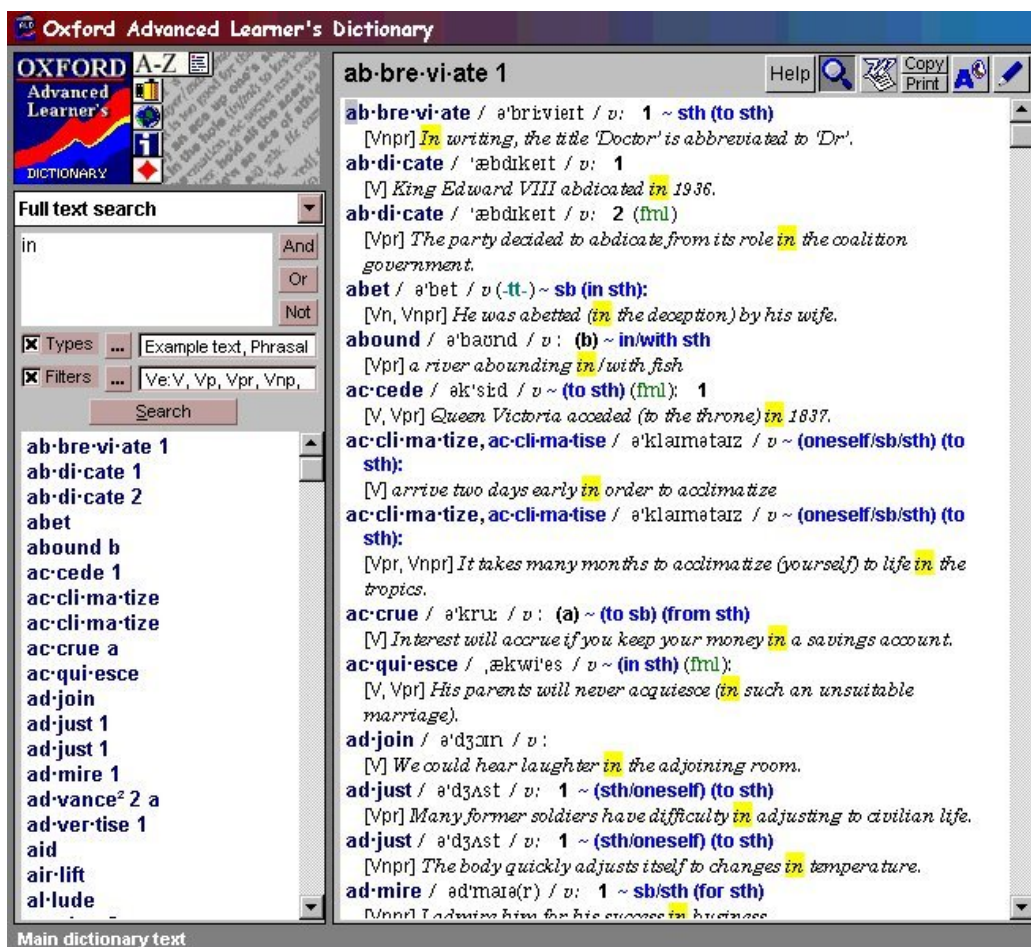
Oxford Advanced Learner's Dictionary

OXFORD A-Z
Advanced Learner's
DICTIONARY

Full text search

in

And
Or
Not

Types ... Example text, Phrasal
Filters ... Ve:V, Vp, Vpr, Vnp,

Search

ab·bre·vi·ate 1
ab·di·cate 1
ab·di·cate 2
abet
abound b
ac·cede 1
ac·cli·ma·tize
ac·cli·ma·tize
ac·crue a
ac·qui·esce
ad·join
ad·just 1
ad·just 1
ad·mire 1
ad·vance² 2 a
ad·ver·tise 1
aid
air·lift
al·lude

ab·bre·vi·ate 1

Help Copy Print

ab·bre·vi·ate / əˈbriːvieɪt / v: 1 ~ sth (to sth)
[Vnpr] In writing, the title 'Doctor' is abbreviated to 'Dr'.
ab·di·cate / ˈæbdɪkeɪt / v: 1
[V] King Edward VIII abdicated in 1936.
ab·di·cate / ˈæbdɪkeɪt / v: 2 (fml)
[Vpr] The party decided to abdicate from its role in the coalition government.
abet / əˈbet / v (-tt-) ~ sb (in sth):
[Vn, Vnpr] He was abetted (in the deception) by his wife.
abound / əˈbaʊnd / v: (b) ~ in/with sth
[Vpr] a river abounding in/with fish
ac·cede / əkˈsiːd / v ~ (to sth) (fml): 1
[V, Vpr] Queen Victoria acceded (to the throne) in 1837.
ac·cli·ma·tize, ac·cli·ma·tise / əˈklaɪmətaɪz / v ~ (oneself/sb/sth) (to sth):
[V] arrive two days early in order to acclimatize
ac·cli·ma·tize, ac·cli·ma·tise / əˈklaɪmətaɪz / v ~ (oneself/sb/sth) (to sth):
[Vpr, Vnpr] It takes many months to acclimatize (yourself) to life in the tropics.
ac·crue / əˈkruː / v: (a) ~ (to sb) (from sth)
[V] Interest will accrue if you keep your money in a savings account.
ac·qui·esce / ˌækwiˈes / v ~ (in sth) (fml):
[V, Vpr] His parents will never acquiesce (in such an unsuitable marriage).
ad·join / əˈdʒɔɪn / v:
[V] We could hear laughter in the adjoining room.
ad·just / əˈdʒʌst / v: 1 ~ (sth/oneself) (to sth)
[Vpr] Many former soldiers have difficulty in adjusting to civilian life.
ad·just / əˈdʒʌst / v: 1 ~ (sth/oneself) (to sth)
[Vnpr] The body quickly adjusts itself to changes in temperature.
ad·mire / ədˈmaɪə(r) / v: 1 ~ sb/sth (for sth)
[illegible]

Main dictionary text